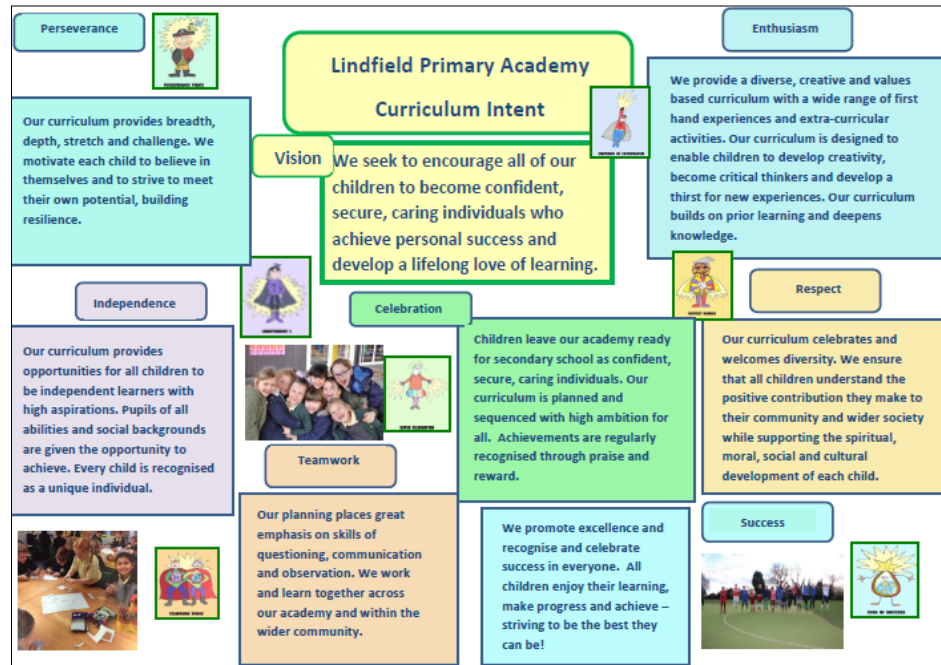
Perseverance

Our curriculum provides breadth, depth, stretch and challenge. We motivate each child to believe in themselves and to strive to meet their own potential, building resilience.

Lindfield Primary Academy

Curriculum Intent

Vision

We seek to encourage all of our children to become confident, secure, caring individuals who achieve personal success and develop a lifelong love of learning.

Enthusiasm

We provide a diverse, creative and values based curriculum with a wide range of first hand experiences and extra-curricular activities. Our curriculum is designed to enable children to develop creativity, become critical thinkers and develop a thirst for new experiences. Our curriculum builds on prior learning and deepens knowledge.

Independence

Our curriculum provides opportunities for all children to be independent learners with high aspirations. Pupils of all abilities and social backgrounds are given the opportunity to achieve. Every child is recognised as a unique individual.

Celebration

Children leave our academy ready for secondary school as confident, secure, caring individuals. Our curriculum is planned and sequenced with high ambition for all. Achievements are regularly recognised through praise and reward.

Respect

Our curriculum celebrates and welcomes diversity. We ensure that all children understand the positive contribution they make to their community and wider society while supporting the spiritual, moral, social and cultural development of each child.

Teamwork

Our planning places great emphasis on skills of questioning, communication and observation. We work and learn together across our academy and within the wider community.

We promote excellence and recognise and celebrate success in everyone. All children enjoy their learning, make progress and achieve – striving to be the best they can be!

Success